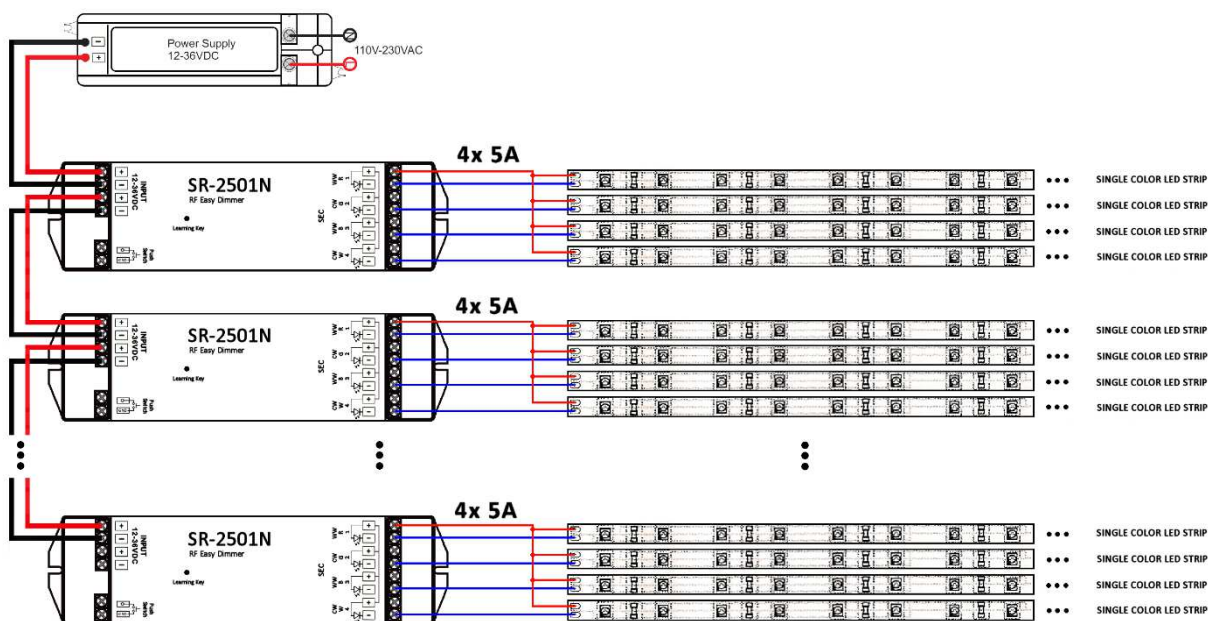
Power Supply
12-36VDC

110V-230VAC

4x 5A

INPUT
12-36VDC

SR-2501N
RF Easy Dimmer

Learning Key

Push Switch

SEC

WW 1
CW 2
WW 3
CW 4

SINGLE COLOR LED STRIP
SINGLE COLOR LED STRIP
SINGLE COLOR LED STRIP
SINGLE COLOR LED STRIP

4x 5A

INPUT
12-36VDC

SR-2501N
RF Easy Dimmer

Learning Key

Push Switch

SEC

WW 1
CW 2
WW 3
CW 4

SINGLE COLOR LED STRIP
SINGLE COLOR LED STRIP
SINGLE COLOR LED STRIP
SINGLE COLOR LED STRIP

4x 5A

INPUT
12-36VDC

SR-2501N
RF Easy Dimmer

Learning Key

Push Switch

SEC

WW 1
CW 2
WW 3
CW 4

SINGLE COLOR LED STRIP
SINGLE COLOR LED STRIP
SINGLE COLOR LED STRIP
SINGLE COLOR LED STRIP